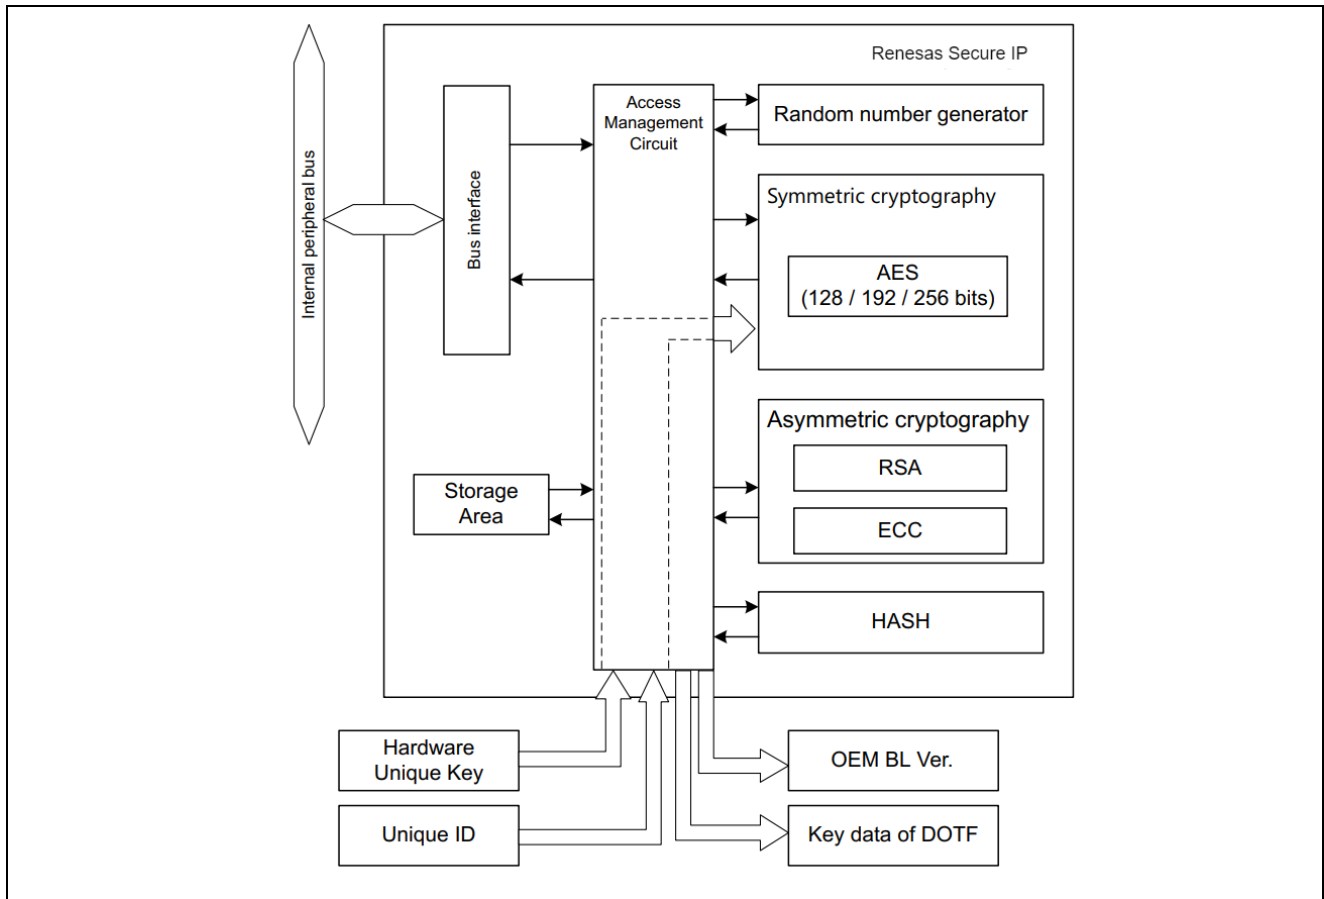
Renesas Secure IP

Internal peripheral bus

Bus interface

Access Management Circuit

Random number generator

Symmetric cryptography

AES
(128 / 192 / 256 bits)

Asymmetric cryptography

RSA

ECC

HASH

Storage Area

Hardware Unique Key

Unique ID

OEM BL Ver.

Key data of DOTF